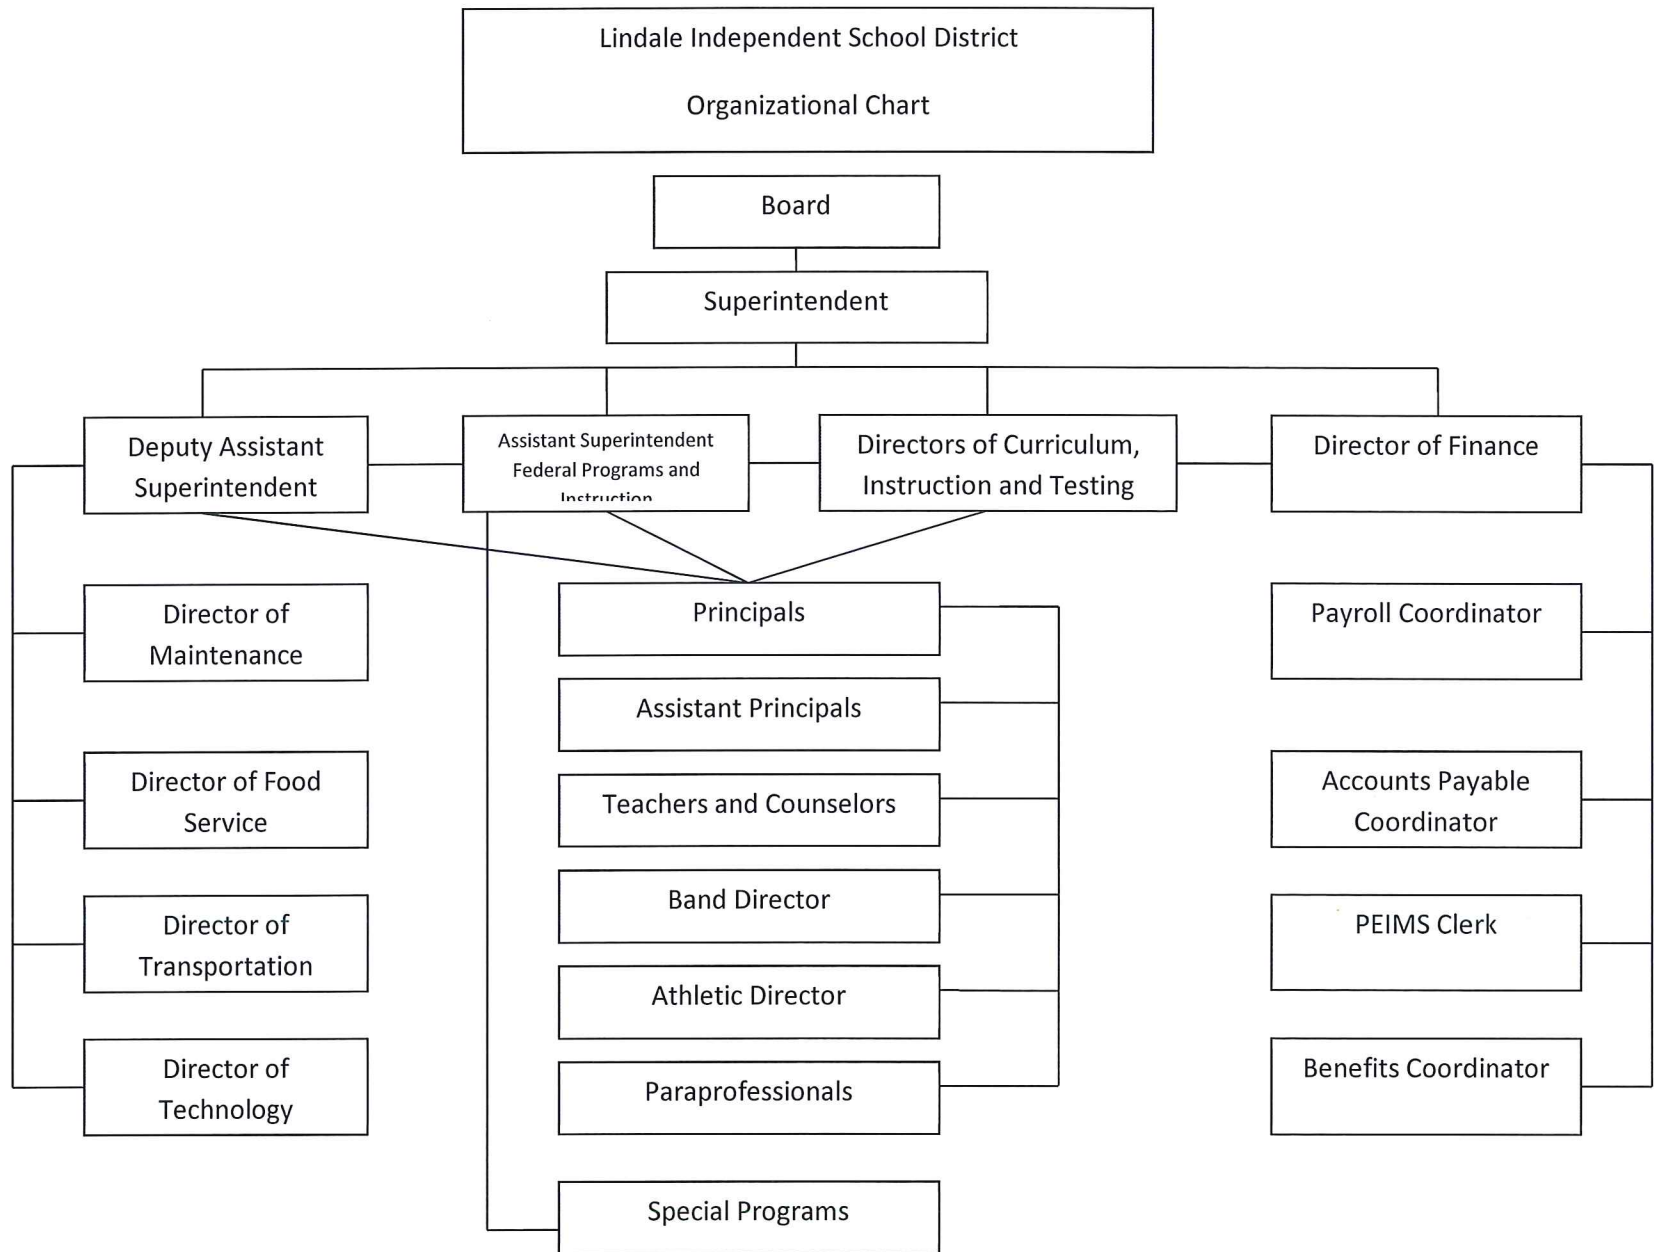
Lindale Independent School District

Organizational Chart

Board

Superintendent

Deputy Assistant Superintendent

Assistant Superintendent Federal Programs and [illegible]

Directors of Curriculum, Instruction and Testing

Director of Finance

Director of Maintenance

Director of Food Service

Director of Transportation

Director of Technology

Principals

Assistant Principals

Teachers and Counselors

Band Director

Athletic Director

Paraprofessionals

Special Programs

Payroll Coordinator

Accounts Payable Coordinator

PEIMS Clerk

Benefits Coordinator